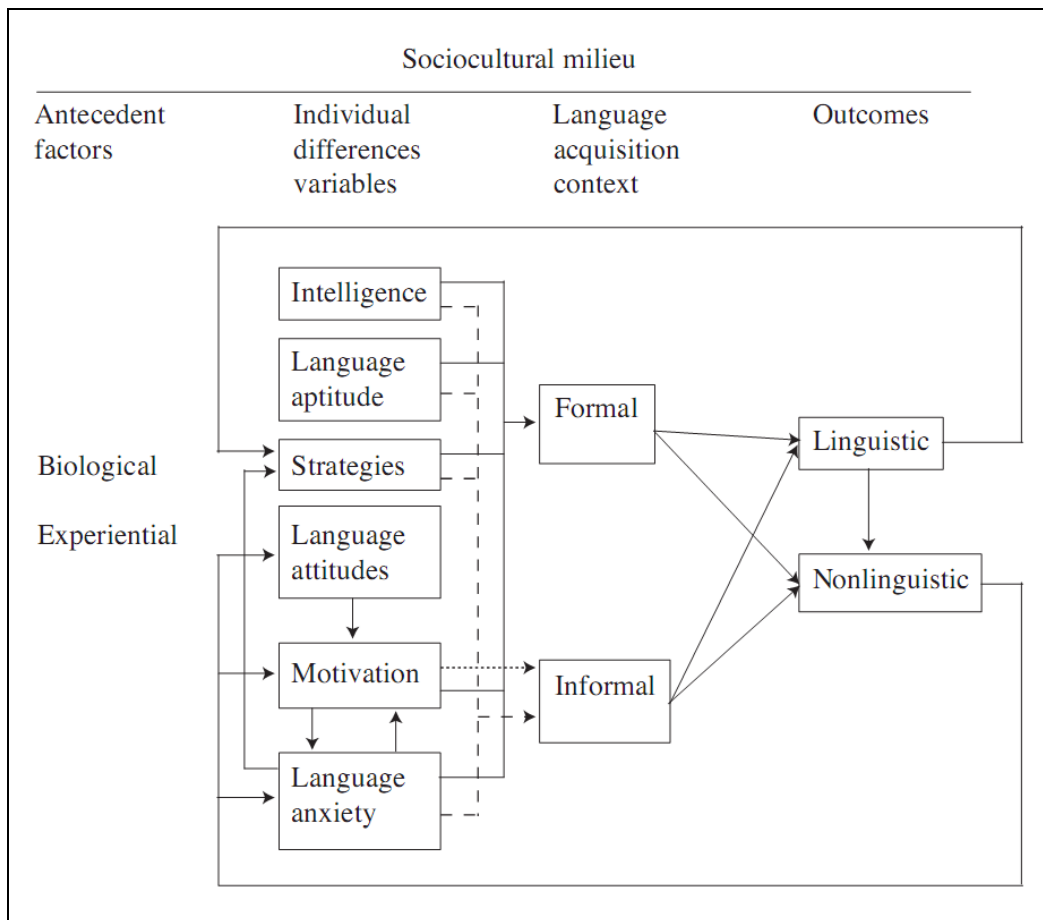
Sociocultural milieu

Antecedent factors

Individual differences variables

Language acquisition context

Outcomes

Intelligence

Language aptitude

Strategies

Language attitudes

Motivation

Language anxiety

Biological

Experiential

Formal

Informal

Linguistic

Nonlinguistic